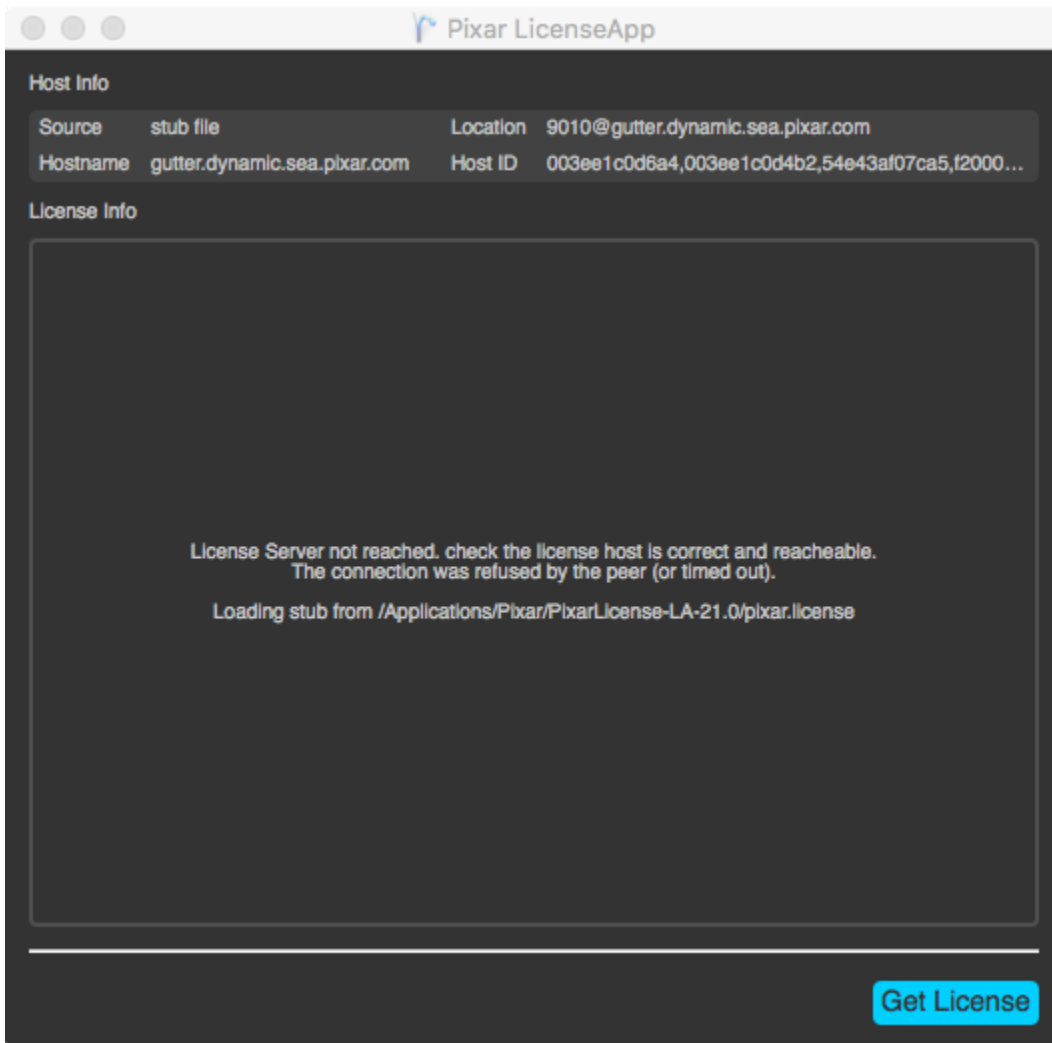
Pixar LicenseApp

Host Info

| Source | stub file | Location | 9010@gutter.dynamic.sea.pixar.com |
|---|---|---|---|
| Hostname | gutter.dynamic.sea.pixar.com | Host ID | 003ee1c0d6a4,003ee1c0d4b2,54e43af07ca5,f2000... |

License Info

License Server not reached. check the license host is correct and reacheable. The connection was refused by the peer (or timed out).

Loading stub from /Applications/Pixar/PixarLicense-LA-21.0/pixar.license

Get License